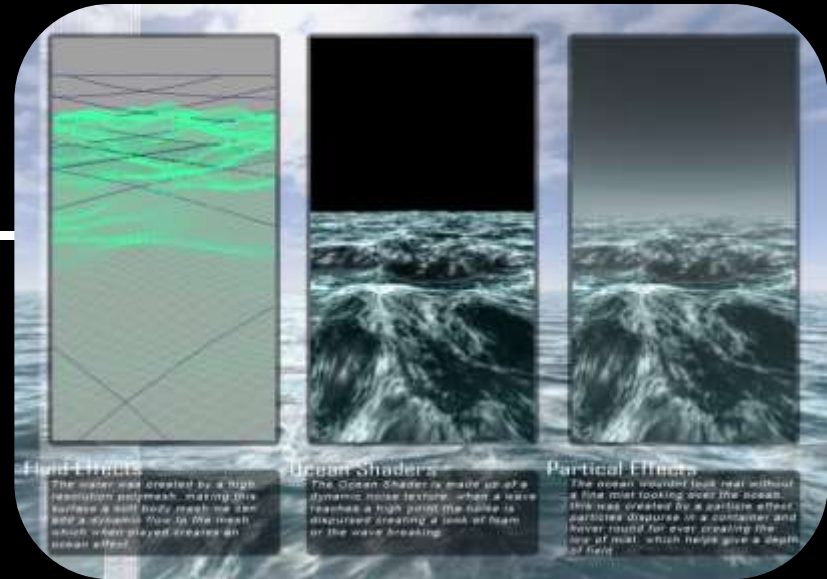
Fluid Effects
The water was created by a high resolution polymesh, making this surface a soft body mesh we can add a dynamic flow to the mesh which when played creates an ocean effect.

Ocean Shaders
The Ocean Shader is made up of a dynamic noise texture, when a wave reaches a high point the noise is dispursed creating a look of foam or the wave breaking.

Partical Effects
The ocean wouldnt look real without a fine mist looking over the ocean, this was created by a particle effect, particles dispurse in a container and hover round for ever creating the look of mist, which helps give a depth of field.